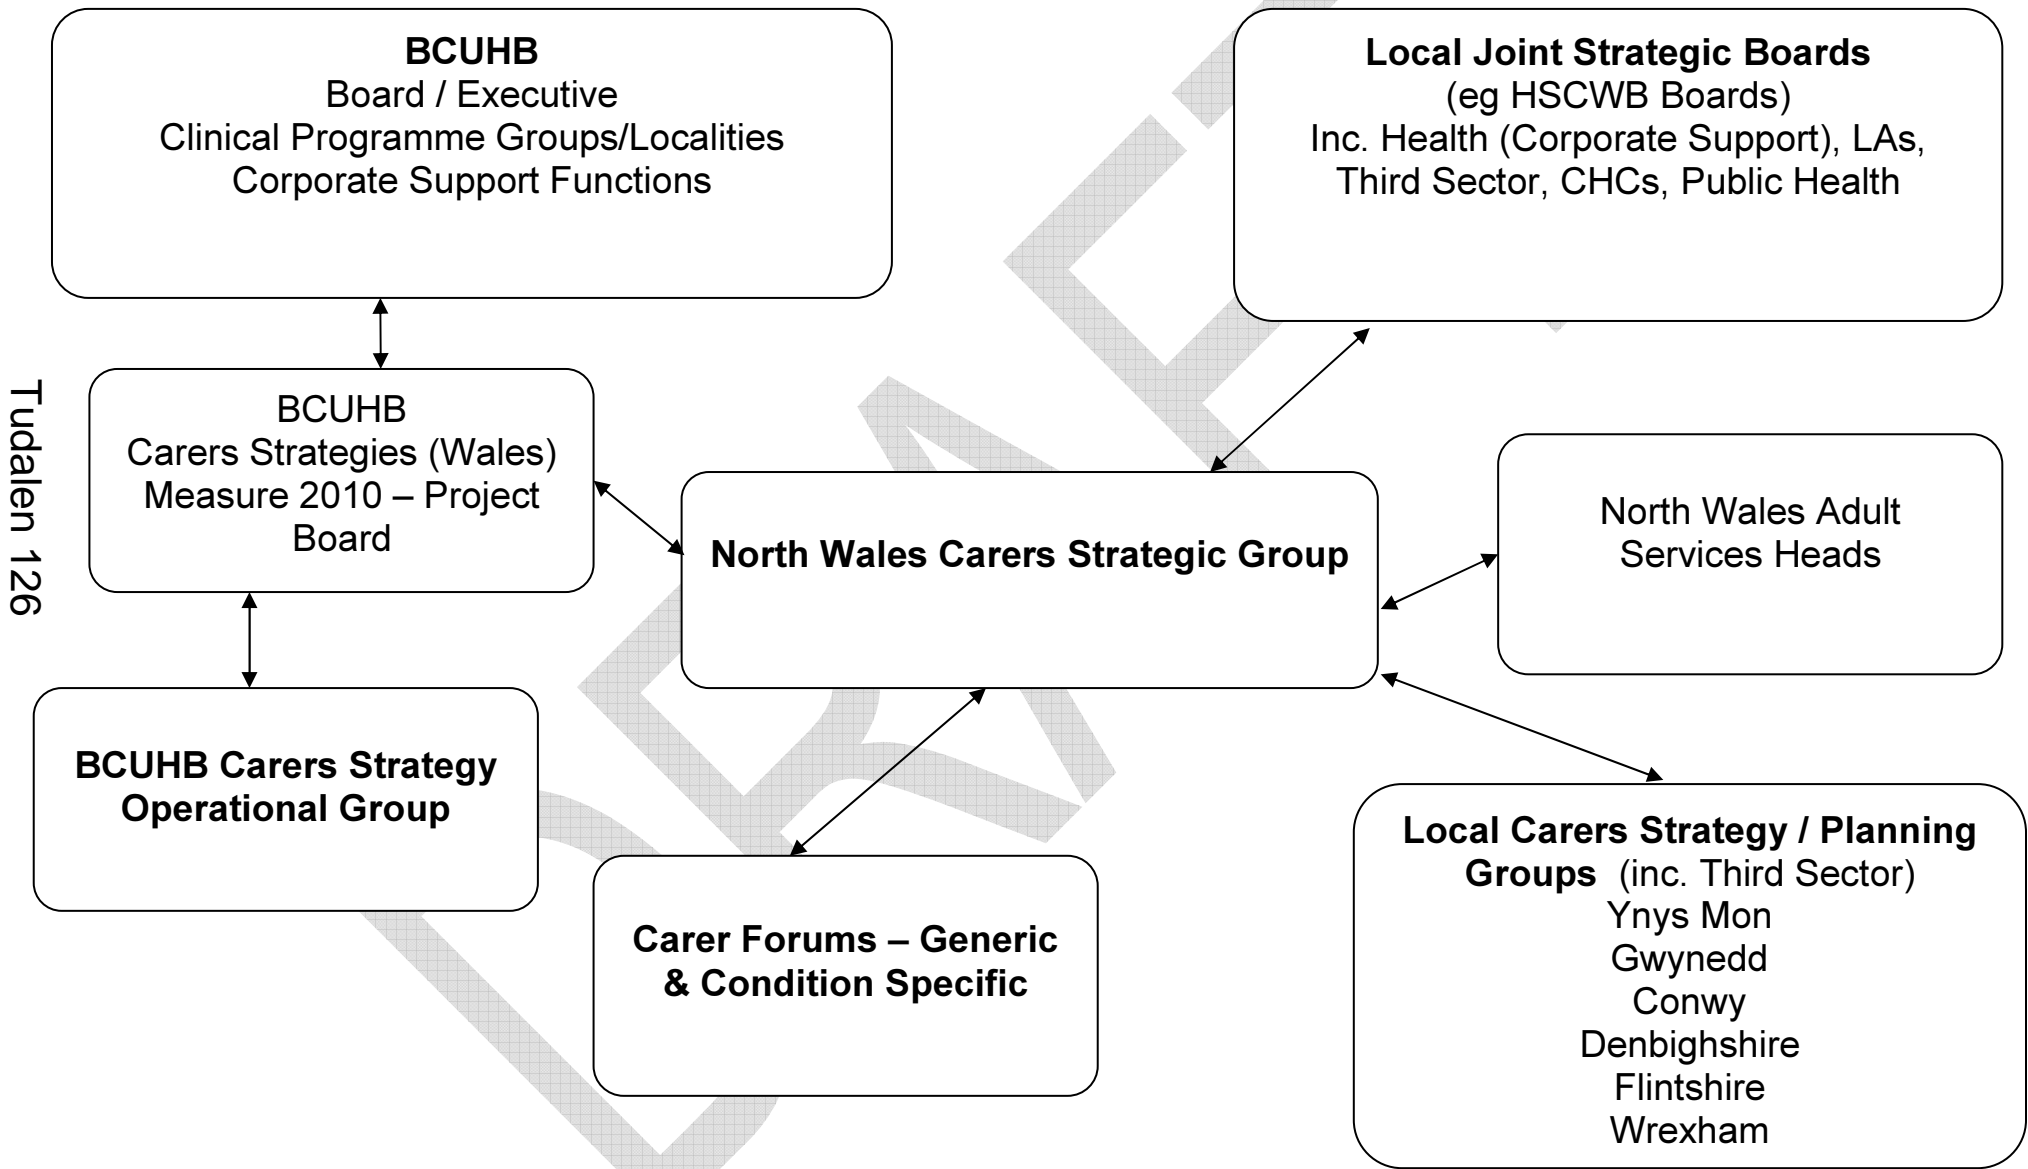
BCUHB
Board / Executive
Clinical Programme Groups/Localities
Corporate Support Functions

Local Joint Strategic Boards
(eg HSCWB Boards)
Inc. Health (Corporate Support), LAs, Third Sector, CHCs, Public Health

Tudalen 126

BCUHB
Carers Strategies (Wales) Measure 2010 – Project Board

North Wales Carers Strategic Group

North Wales Adult Services Heads

BCUHB Carers Strategy Operational Group

Carer Forums – Generic & Condition Specific

Local Carers Strategy / Planning Groups (inc. Third Sector)
Ynys Mon
Gwynedd
Conwy
Denbighshire
Flintshire
Wrexham

DRAFT